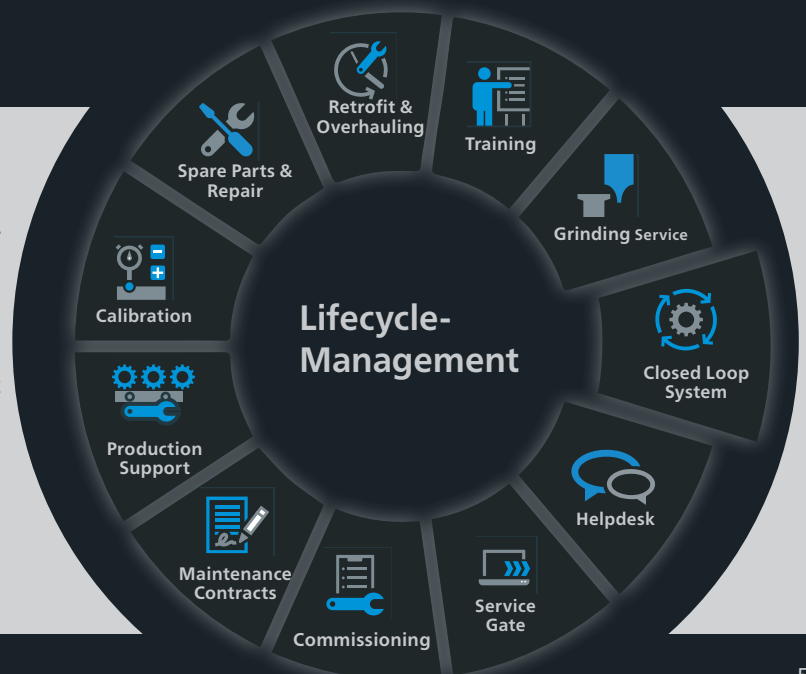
Lifecycle-Management

Retrofit & Overhauling

Training

Grinding Service

Closed Loop System

Helpdesk

Service Gate

Commissioning

Maintenance Contracts

Production Support

Calibration

Spare Parts & Repair